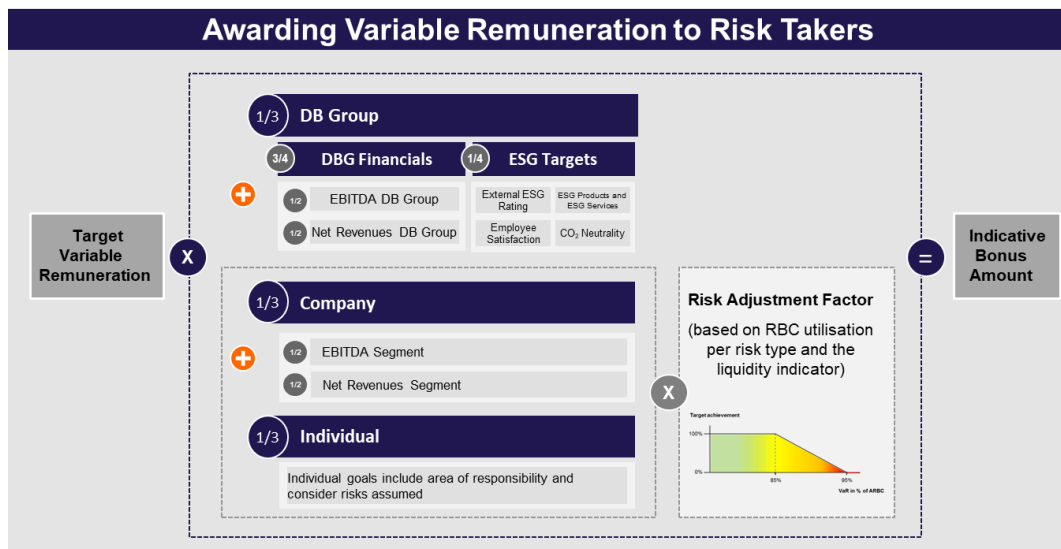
Awarding Variable Remuneration to Risk Takers

Target Variable Remuneration

X

1/3 DB Group

3/4 DBG Financials

1/2 EBITDA DB Group

1/2 Net Revenues DB Group

1/4 ESG Targets

External ESG Rating

ESG Products and ESG Services

Employee Satisfaction

$CO_2$ Neutrality

1/3 Company

1/2 EBITDA Segment

1/2 Net Revenues Segment

1/3 Individual

Individual goals include area of responsibility and consider risks assumed

X

Risk Adjustment Factor

(based on RBC utilisation per risk type and the liquidity indicator)

Target achievement

100%

0%

85%

95%

VaR in % of ARBC

=

Indicative Bonus Amount